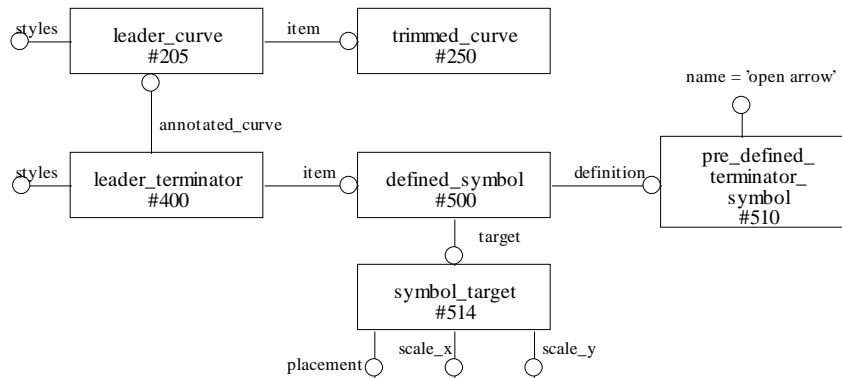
styles

leader_curve
#205

item

trimmed_curve
#250

name = 'open arrow'

annotated_curve

styles

leader_terminator
#400

item

defined_symbol
#500

definition

pre_defined_
terminator_
symbol
#510

target

symbol_target
#514

placement

scale_x

scale_y